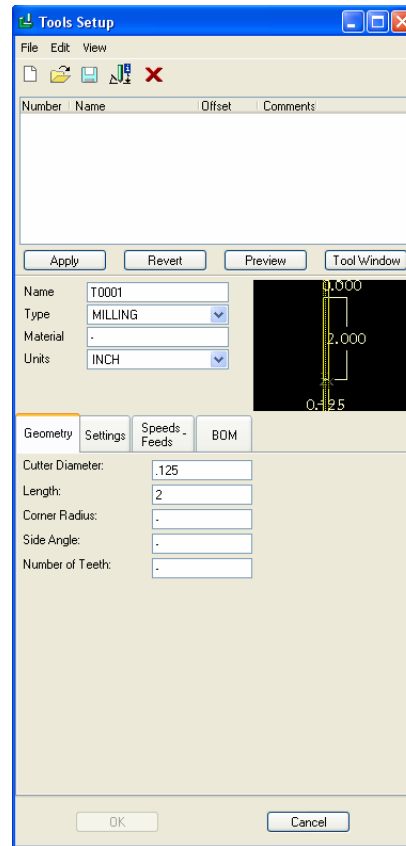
Tools Setup

File Edit View

| Number | Name | Offset | Comments |
|---|---|---|---|

Apply Revert Preview Tool Window

Name T0001
Type MILLING
Material -
Units INCH

0.000
2.000
0.125

Geometry Settings Speeds - Feeds BOM

Cutter Diameter: .125
Length: 2
Corner Radius: -
Side Angle: -
Number of Teeth: -

OK Cancel